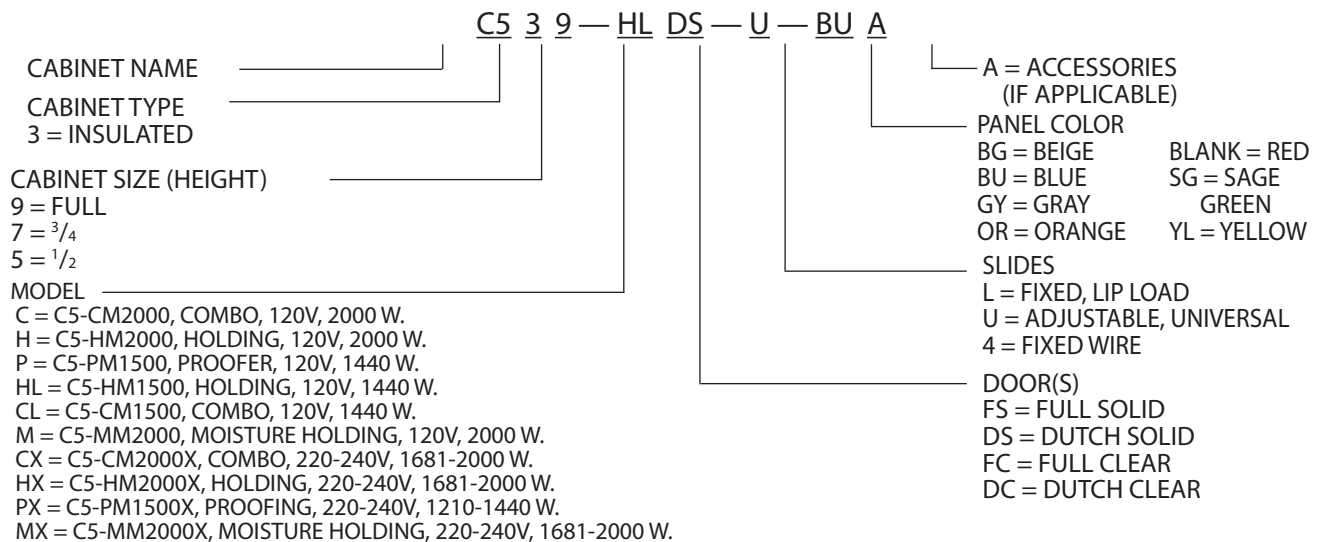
C5 3 9 — HL DS — U — BU A

CABINET NAME

CABINET TYPE
3 = INSULATED

CABINET SIZE (HEIGHT)
9 = FULL
7 = $^{3}/_{4}$
5 = $^{1}/_{2}$

MODEL
C = C5-CM2000, COMBO, 120V, 2000 W.
H = C5-HM2000, HOLDING, 120V, 2000 W.
P = C5-PM1500, PROOFER, 120V, 1440 W.
HL = C5-HM1500, HOLDING, 120V, 1440 W.
CL = C5-CM1500, COMBO, 120V, 1440 W.
M = C5-MM2000, MOISTURE HOLDING, 120V, 2000 W.
CX = C5-CM2000X, COMBO, 220-240V, 1681-2000 W.
HX = C5-HM2000X, HOLDING, 220-240V, 1681-2000 W.
PX = C5-PM1500X, PROOFING, 220-240V, 1210-1440 W.
MX = C5-MM2000X, MOISTURE HOLDING, 220-240V, 1681-2000 W.

A = ACCESSORIES
(IF APPLICABLE)

PANEL COLOR
BG = BEIGE
BU = BLUE
GY = GRAY
OR = ORANGE
BLANK = RED
SG = SAGE GREEN
YL = YELLOW

SLIDES
L = FIXED, LIP LOAD
U = ADJUSTABLE, UNIVERSAL
4 = FIXED WIRE

DOOR(S)
FS = FULL SOLID
DS = DUTCH SOLID
FC = FULL CLEAR
DC = DUTCH CLEAR